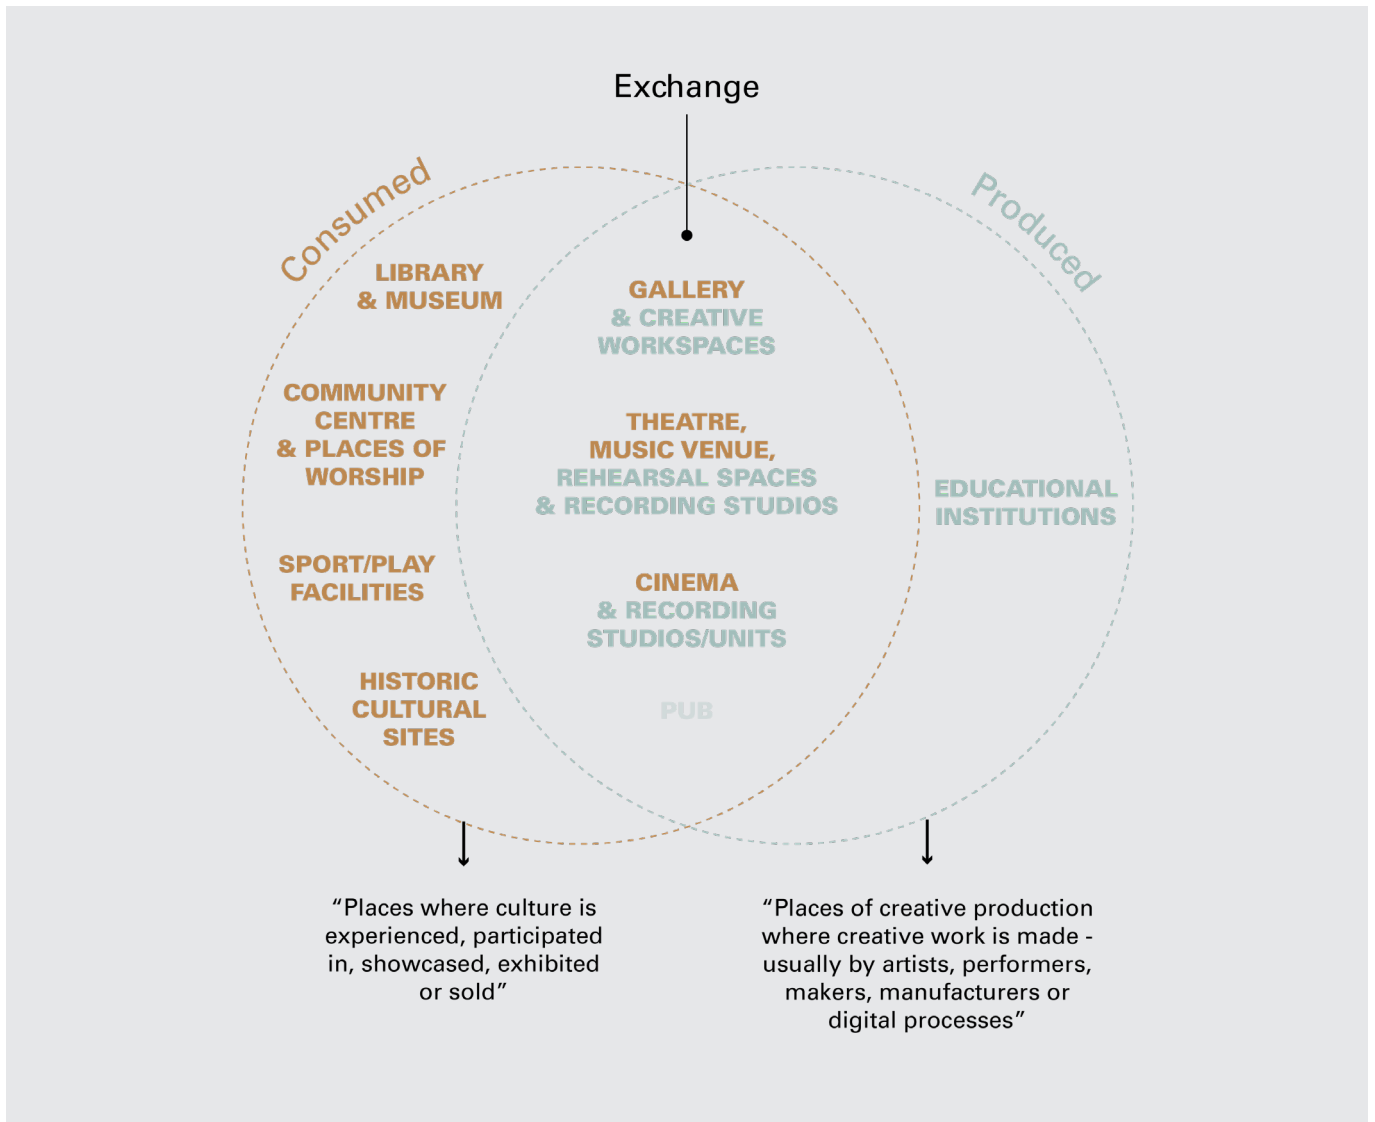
Exchange

Consumed

Produced

LIBRARY & MUSEUM

COMMUNITY CENTRE & PLACES OF WORSHIP

SPORT/PLAY FACILITIES

HISTORIC CULTURAL SITES

GALLERY & CREATIVE WORKSPACES

THEATRE, MUSIC VENUE, REHEARSAL SPACES & RECORDING STUDIOS

CINEMA & RECORDING STUDIOS/UNITS

PUB

EDUCATIONAL INSTITUTIONS

“Places where culture is experienced, participated in, showcased, exhibited or sold”

“Places of creative production where creative work is made - usually by artists, performers, makers, manufacturers or digital processes”